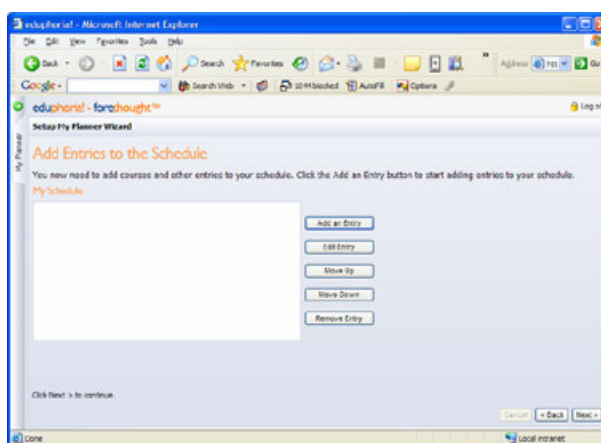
eduphoria! - Microsoft Internet Explorer

File Edit View Favorites Tools Help

Back Search Favorites Address Go

Google Search Web 1044 blocked AutoFill Options

eduphoria! - forethought™ Log

Setup My Planner Wizard

My Planner

Add Entries to the Schedule

You now need to add courses and other entries to your schedule. Click the Add an Entry button to start adding entries to your schedule.

My Schedule

Add an Entry

Edit Entry

Move Up

Move Down

Remove Entry

Click Next > to continue.

Cancel < Back Next >

Done Local intranet